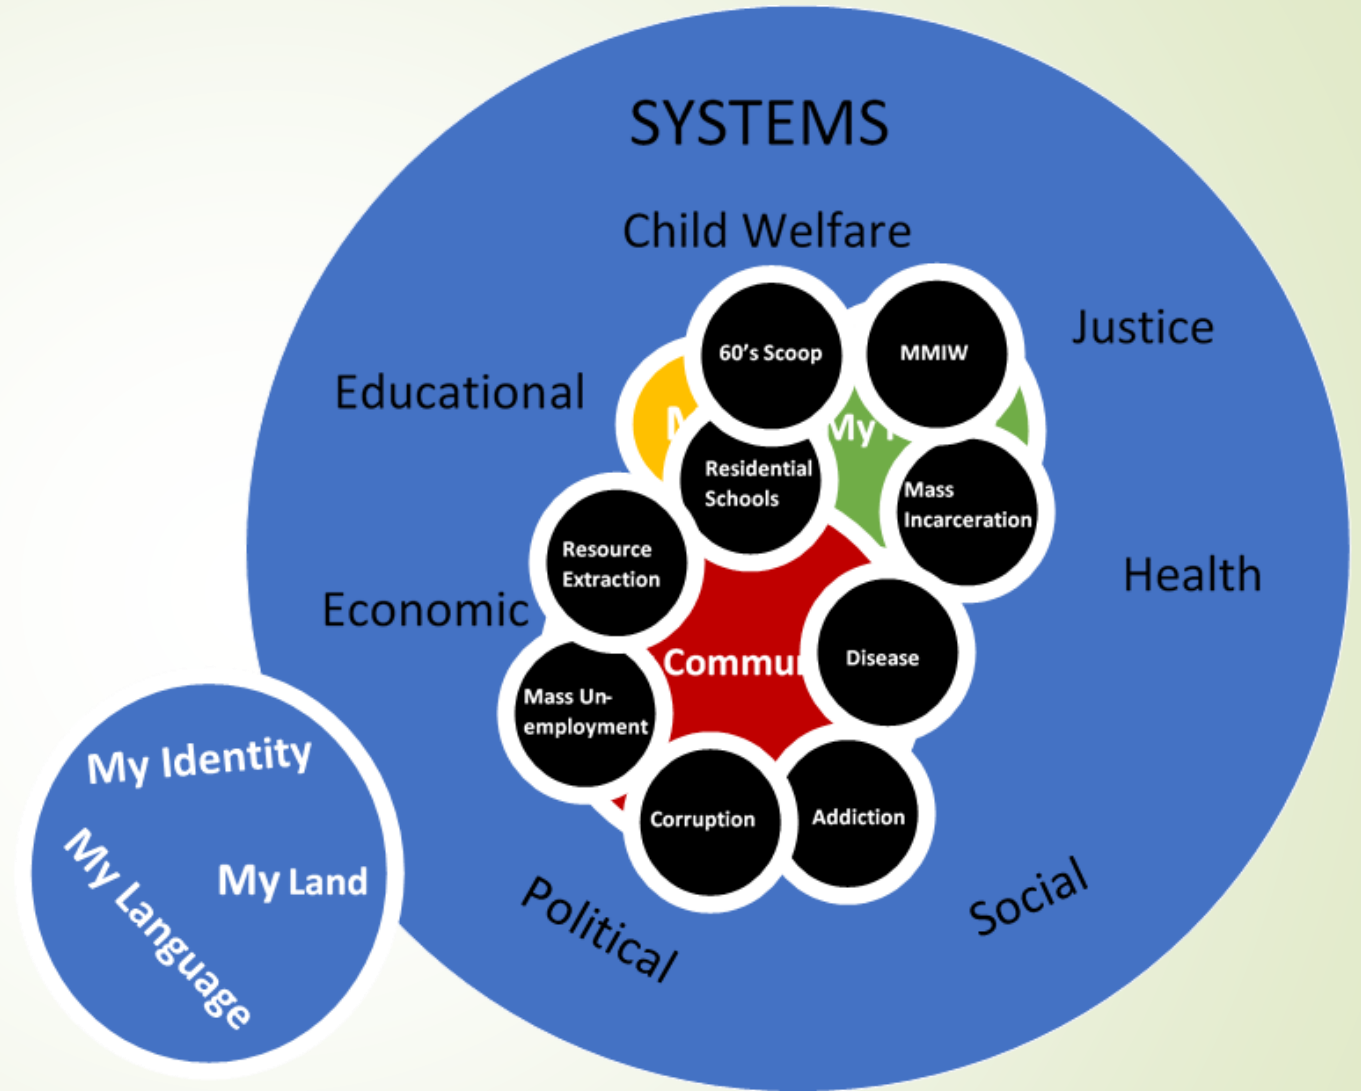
SYSTEMS

Child Welfare

Justice

Educational

Health

Economic

Political

Social

60's Scoop

MMIW

M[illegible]

My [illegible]

Residential Schools

Mass Incarceration

Resource Extraction

Commu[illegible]

Disease

Mass Un-employment

Corruption

Addiction

My Identity

My Land

My Language